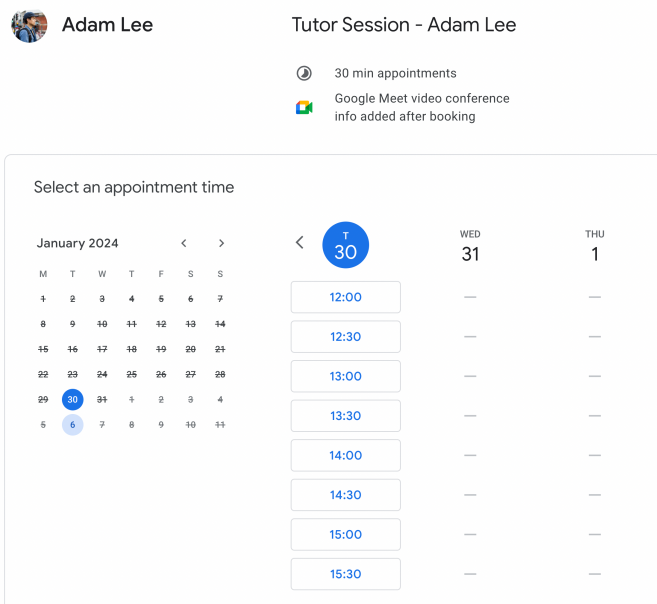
Adam Lee

Tutor Session - Adam Lee

30 min appointments

Google Meet video conference info added after booking

Select an appointment time

January 2024

| M | T | W | T | F | S | S |
|---|---|---|---|---|---|---|
| 1 | 2 | 3 | 4 | 5 | 6 | 7 |
| 8 | 9 | 10 | 11 | 12 | 13 | 14 |
| 15 | 16 | 17 | 18 | 19 | 20 | 21 |
| 22 | 23 | 24 | 25 | 26 | 27 | 28 |
| 29 | 30 | 31 | 1 | 2 | 3 | 4 |
| 5 | 6 | 7 | 8 | 9 | 10 | 11 |

| T 30 | WED 31 | THU 1 |
|---|---|---|
| 12:00 | — | — |
| 12:30 | — | — |
| 13:00 | — | — |
| 13:30 | — | — |
| 14:00 | — | — |
| 14:30 | — | — |
| 15:00 | — | — |
| 15:30 | — | — |